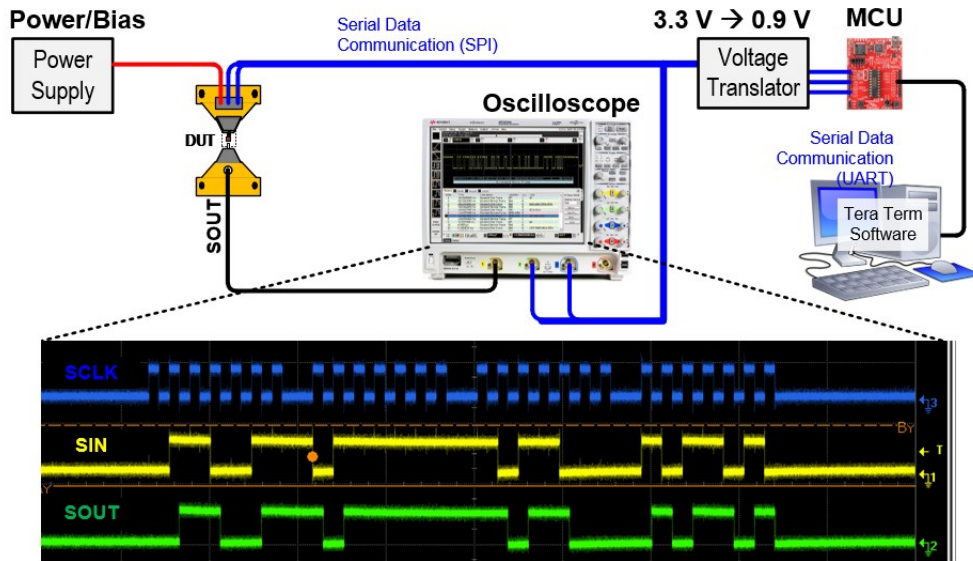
Power/Bias

Power Supply

Serial Data Communication (SPI)

3.3 V → 0.9 V

MCU

Voltage Translator

Oscilloscope

DUT

SOUT

Serial Data Communication (UART)

Tera Term Software

SCLK

SIN

SOUT

BY

T

1

2

3